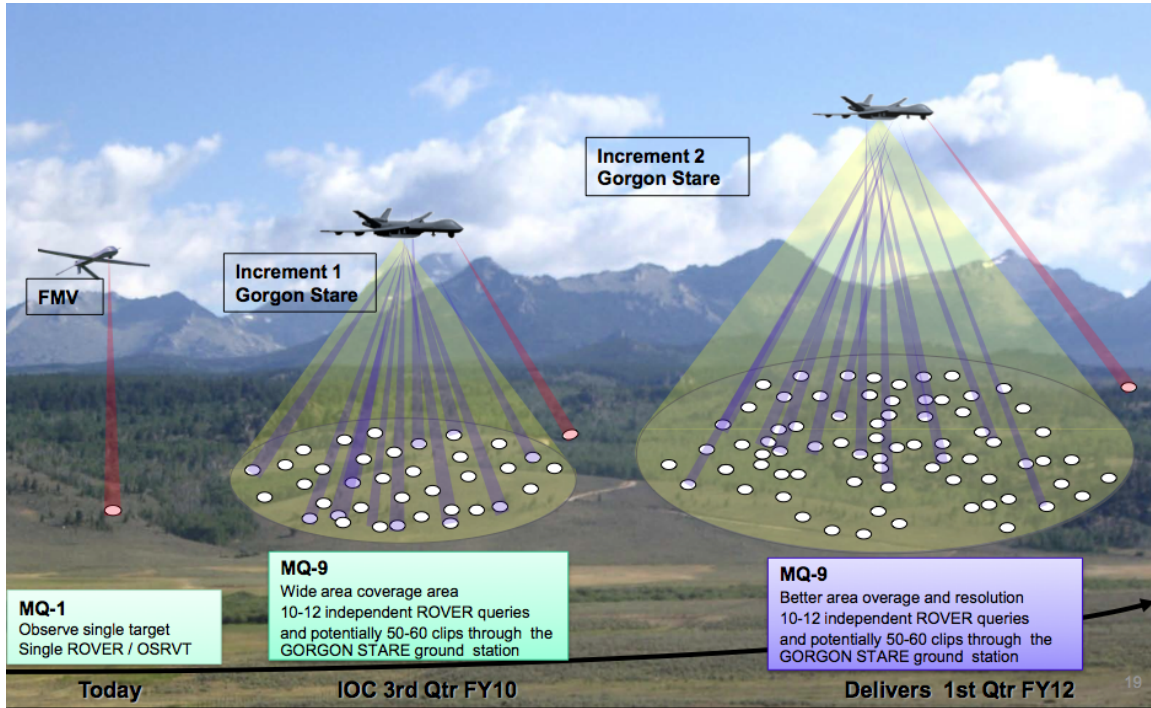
FMV

Increment 1
Gorgon Stare

Increment 2
Gorgon Stare

MQ-1
Observe single target
Single ROVER / OSRVT

MQ-9
Wide area coverage area
10-12 independent ROVER queries and potentially 50-60 clips through the GORGON STARE ground station

MQ-9
Better area overage and resolution
10-12 independent ROVER queries and potentially 50-60 clips through the GORGON STARE ground station

Today

IOC 3rd Qtr FY10

Delivers 1st Qtr FY12

19